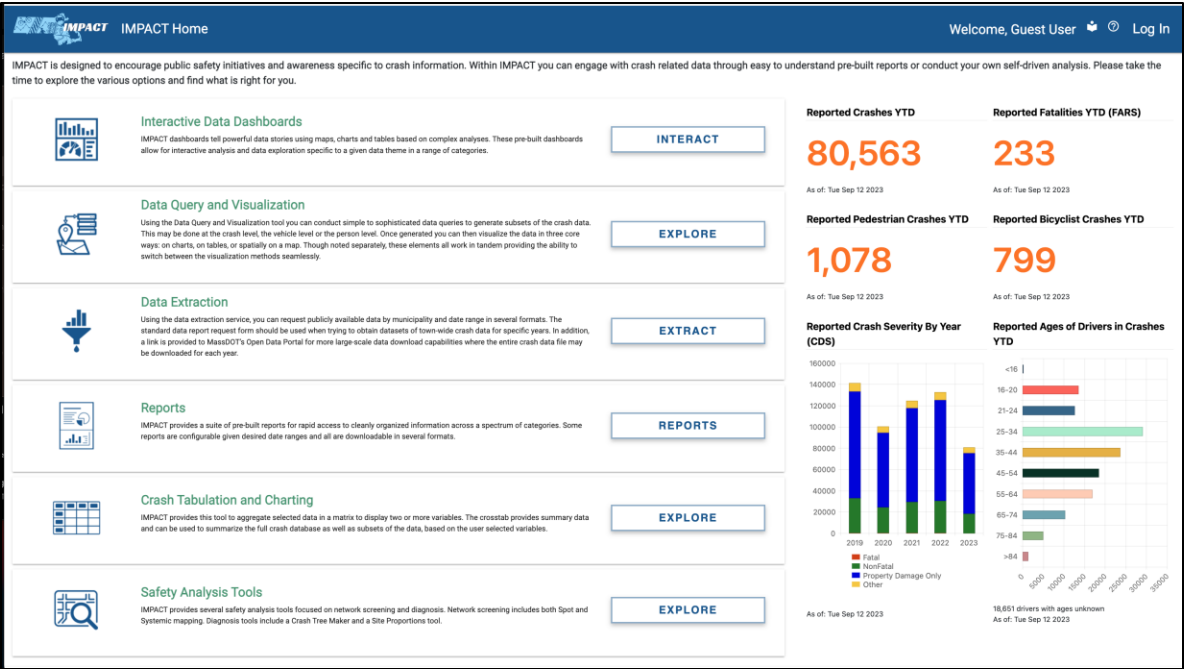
IMPACT IMPACT Home

Welcome, Guest User Log In

IMPACT is designed to encourage public safety initiatives and awareness specific to crash information. Within IMPACT you can engage with crash related data through easy to understand pre-built reports or conduct your own self-driven analysis. Please take the time to explore the various options and find what is right for you.

Interactive Data Dashboards

IMPACT dashboards tell powerful data stories using maps, charts and tables based on complex analyses. These pre-built dashboards allow for interactive analysis and data exploration specific to a given data theme in a range of categories.

INTERACT

Data Query and Visualization

Using the Data Query and Visualization tool you can conduct simple to sophisticated data queries to generate subsets of the crash data. This may be done at the crash level, the vehicle level or the person level. Once generated you can then visualize the data in three core ways: on charts, on tables, or spatially on a map. Though noted separately, these elements all work in tandem providing the ability to switch between the visualization methods seamlessly.

EXPLORE

Data Extraction

Using the data extraction service, you can request publicly available data by municipality and date range in several formats. The standard data report request form should be used when trying to obtain datasets of town-wide crash data for specific years. In addition, a link is provided to MassDOT's Open Data Portal for more large-scale data download capabilities where the entire crash data file may be downloaded for each year.

EXTRACT

Reports

IMPACT provides a suite of pre-built reports for rapid access to cleanly organized information across a spectrum of categories. Some reports are configurable given desired date ranges and all are downloadable in several formats.

REPORTS

Crash Tabulation and Charting

IMPACT provides this tool to aggregate selected data in a matrix to display two or more variables. The crosstab provides summary data and can be used to summarize the full crash database as well as subsets of the data, based on the user selected variables.

EXPLORE

Safety Analysis Tools

IMPACT provides several safety analysis tools focused on network screening and diagnosis. Network screening includes both Spot and Systemic mapping. Diagnosis tools include a Crash Tree Maker and a Site Proportions tool.

EXPLORE

Reported Crashes YTD
80,563
As of: Tue Sep 12 2023

Reported Fatalities YTD (FARS)
233
As of: Tue Sep 12 2023

Reported Pedestrian Crashes YTD
1,078
As of: Tue Sep 12 2023

Reported Bicyclist Crashes YTD
799
As of: Tue Sep 12 2023

Reported Crash Severity By Year (CDS)

160000
140000
120000
100000
80000
60000
40000
20000
0
2019 2020 2021 2022 2023

Fatal
NonFatal
Property Damage Only
Other

As of: Tue Sep 12 2023

Reported Ages of Drivers in Crashes YTD

<16
16-20
21-24
25-34
35-44
45-54
55-64
65-74
75-84
>84

0 5000 10000 15000 20000 25000 30000 35000

18,651 drivers with ages unknown
As of: Tue Sep 12 2023